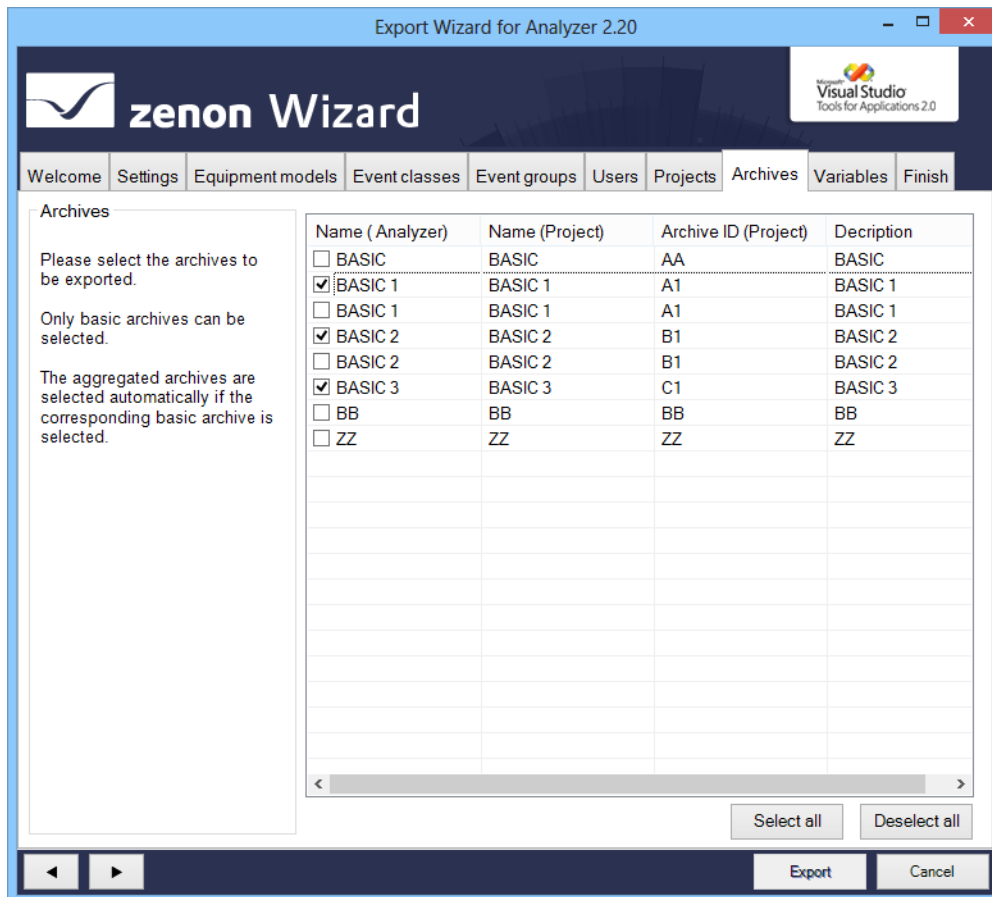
Export Wizard for Analyzer 2.20

zenon Wizard

Microsoft Visual Studio Tools for Applications 2.0

Welcome | Settings | Equipment models | Event classes | Event groups | Users | Projects | Archives | Variables | Finish

Archives

Please select the archives to be exported.

Only basic archives can be selected.

The aggregated archives are selected automatically if the corresponding basic archive is selected.

| Name ( Analyzer) | Name (Project) | Archive ID (Project) | Decription |
|---|---|---|---|
| ☐ BASIC | BASIC | AA | BASIC |
| ☑ BASIC 1 | BASIC 1 | A1 | BASIC 1 |
| ☐ BASIC 1 | BASIC 1 | A1 | BASIC 1 |
| ☑ BASIC 2 | BASIC 2 | B1 | BASIC 2 |
| ☐ BASIC 2 | BASIC 2 | B1 | BASIC 2 |
| ☑ BASIC 3 | BASIC 3 | C1 | BASIC 3 |
| ☐ BB | BB | BB | BB |
| ☐ ZZ | ZZ | ZZ | ZZ |

Select all | Deselect all

Export | Cancel